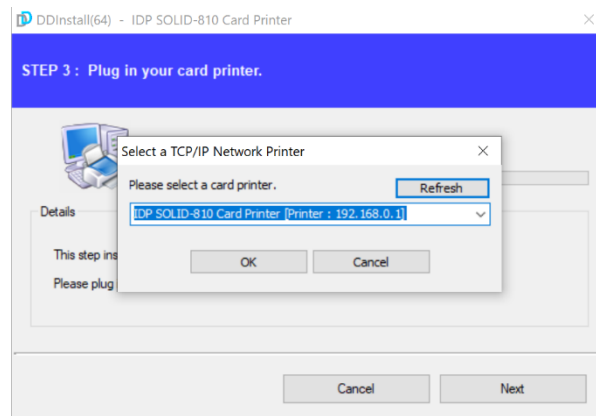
DDInstall(64) - IDP SOLID-810 Card Printer

STEP 3 : Plug in your card printer.

Select a TCP/IP Network Printer

Please select a card printer.

Refresh

IDP SOLID-810 Card Printer [Printer : 192.168.0.1]

OK

Cancel

Details

This step ins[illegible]

Please plug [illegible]

Cancel

Next